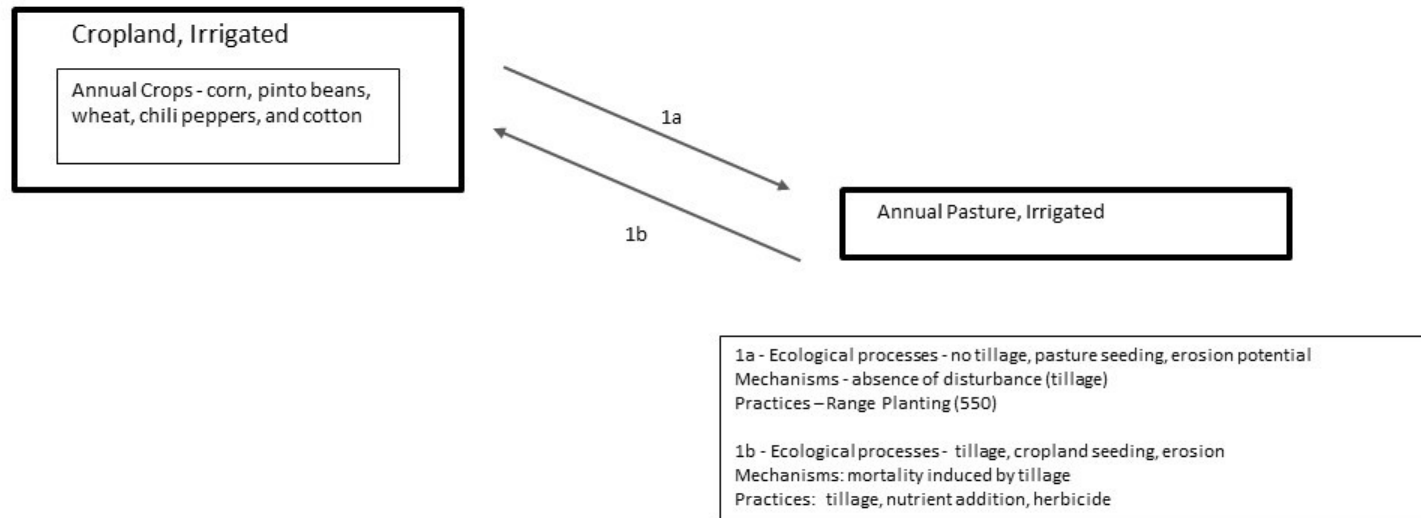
Cropland, Irrigated

Annual Crops - corn, pinto beans, wheat, chili peppers, and cotton

1a

1b

Annual Pasture, Irrigated

1a - Ecological processes - no tillage, pasture seeding, erosion potential
Mechanisms - absence of disturbance (tillage)
Practices – Range Planting (550)

1b - Ecological processes - tillage, cropland seeding, erosion
Mechanisms: mortality induced by tillage
Practices: tillage, nutrient addition, herbicide